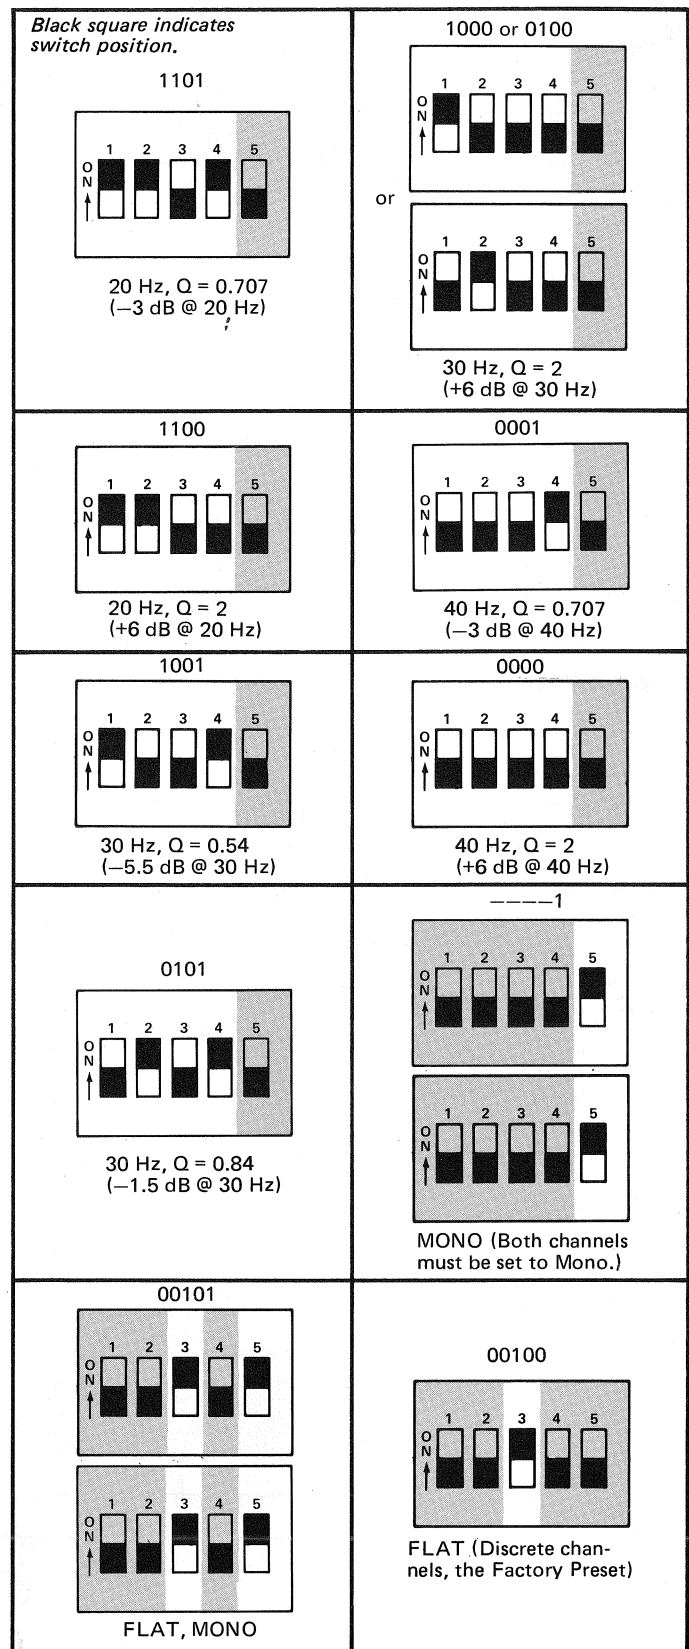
Black square indicates switch position.

1101

1 2 3 4 5
ON

20 Hz, Q = 0.707
(−3 dB @ 20 Hz)

1000 or 0100

1 2 3 4 5
ON

or

1 2 3 4 5
ON

30 Hz, Q = 2
(+6 dB @ 30 Hz)

1100

1 2 3 4 5
ON

20 Hz, Q = 2
(+6 dB @ 20 Hz)

0001

1 2 3 4 5
ON

40 Hz, Q = 0.707
(−3 dB @ 40 Hz)

1001

1 2 3 4 5
ON

30 Hz, Q = 0.54
(−5.5 dB @ 30 Hz)

0000

1 2 3 4 5
ON

40 Hz, Q = 2
(+6 dB @ 40 Hz)

0101

1 2 3 4 5
ON

30 Hz, Q = 0.84
(−1.5 dB @ 30 Hz)

————1

1 2 3 4 5
ON

1 2 3 4 5
ON

MONO (Both channels must be set to Mono.)

00101

1 2 3 4 5
ON

1 2 3 4 5
ON

FLAT, MONO

00100

1 2 3 4 5
ON

FLAT (Discrete channels, the Factory Preset)